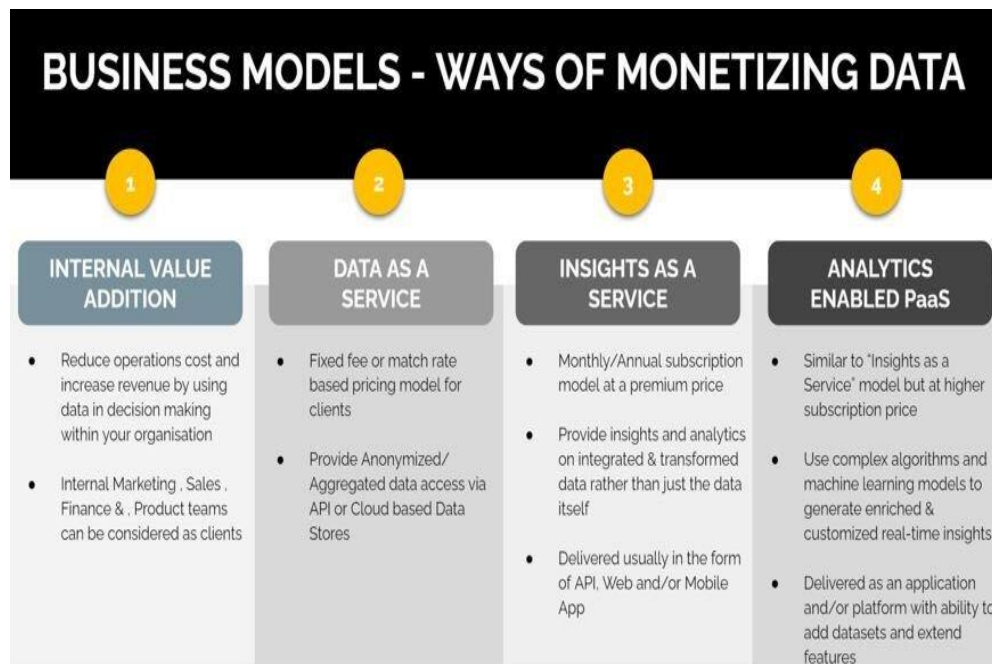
BUSINESS MODELS - WAYS OF MONETIZING DATA

1

INTERNAL VALUE ADDITION

- Reduce operations cost and increase revenue by using data in decision making within your organisation
- Internal Marketing , Sales , Finance & , Product teams can be considered as clients

2

DATA AS A SERVICE

- Fixed fee or match rate based pricing model for clients
- Provide Anonymized/ Aggregated data access via API or Cloud based Data Stores

3

INSIGHTS AS A SERVICE

- Monthly/Annual subscription model at a premium price
- Provide insights and analytics on integrated & transformed data rather than just the data itself
- Delivered usually in the form of API, Web and/or Mobile App

4

ANALYTICS ENABLED PaaS

- Similar to "Insights as a Service" model but at higher subscription price
- Use complex algorithms and machine learning models to generate enriched & customized real-time insights
- Delivered as an application and/or platform with ability to add datasets and extend features